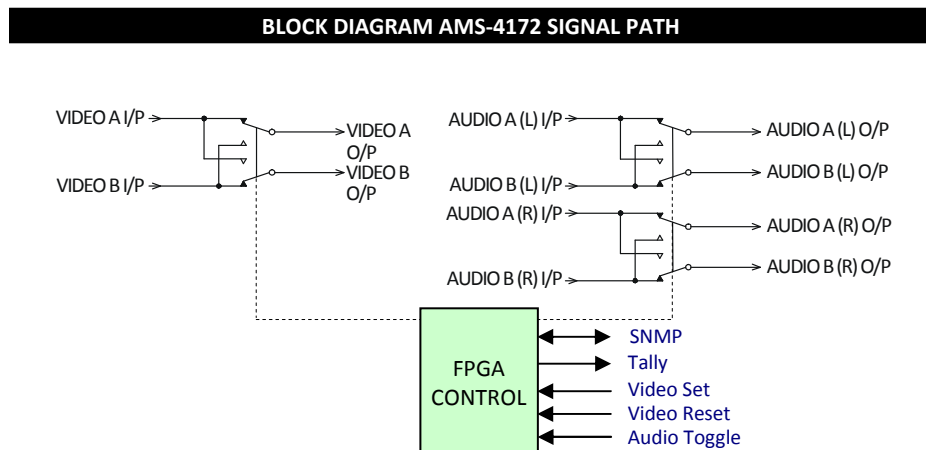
BLOCK DIAGRAM AMS-4172 SIGNAL PATH

VIDEO A I/P
VIDEO B I/P
VIDEO A O/P
VIDEO B O/P
AUDIO A (L) I/P
AUDIO B (L) I/P
AUDIO A (R) I/P
AUDIO B (R) I/P
AUDIO A (L) O/P
AUDIO B (L) O/P
AUDIO A (R) O/P
AUDIO B (R) O/P

FPGA CONTROL

SNMP
Tally
Video Set
Video Reset
Audio Toggle